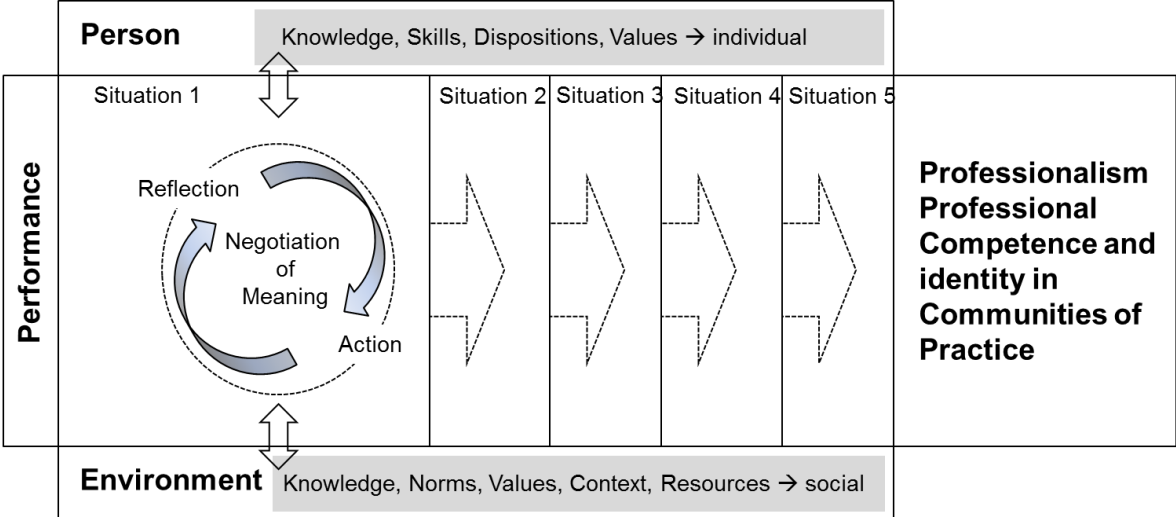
Person

Knowledge, Skills, Dispositions, Values → individual

Performance

Situation 1

Reflection

Negotiation of Meaning

Action

Situation 2

Situation 3

Situation 4

Situation 5

Professionalism Professional Competence and identity in Communities of Practice

Environment

Knowledge, Norms, Values, Context, Resources → social